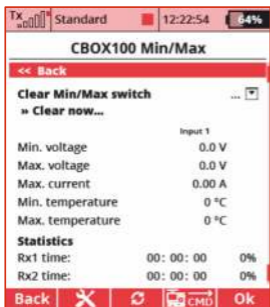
Tx Standard 12:22:54 64%

CBOX100 Min/Max

<< Back

Clear Min/Max switch ...

» Clear now...

Input 1

Min. voltage 0.0 V

Max. voltage 0.0 V

Max. current 0.00 A

Min. temperature 0 °C

Max. temperature 0 °C

Statistics

Rx1 time: 00: 00: 00 0%

Rx2 time: 00: 00: 00 0%

Back CMD Ok